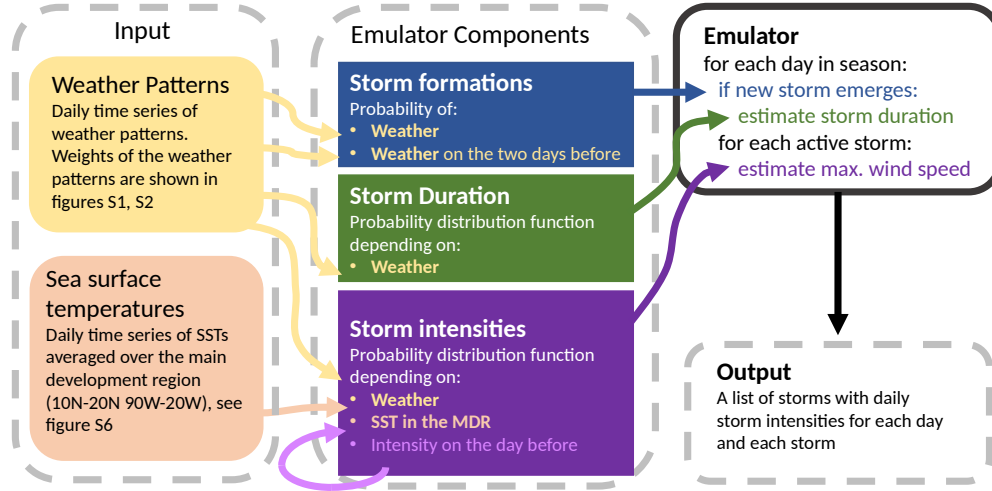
Input

Weather Patterns
Daily time series of weather patterns. Weights of the weather patterns are shown in figures S1, S2

Sea surface temperatures
Daily time series of SSTs averaged over the main development region (10N-20N 90W-20W), see figure S6

Emulator Components

Storm formations
Probability of:
• Weather
• Weather on the two days before

Storm Duration
Probability distribution function depending on:
• Weather

Storm intensities
Probability distribution function depending on:
• Weather
• SST in the MDR
• Intensity on the day before

Emulator
for each day in season:
if new storm emerges:
estimate storm duration
for each active storm:
estimate max. wind speed

Output
A list of storms with daily storm intensities for each day and each storm